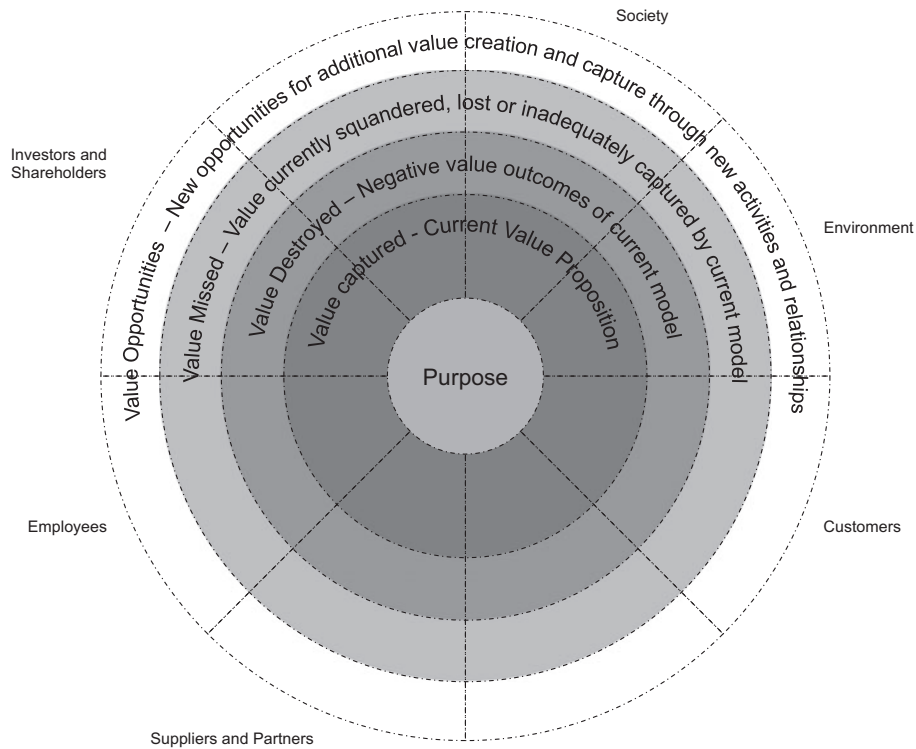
Society

Investors and Shareholders

Environment

Value Opportunities – New opportunities for additional value creation and capture through new activities and relationships

Value Missed – Value currently squandered, lost or inadequately captured by current model

Value Destroyed – Negative value outcomes of current model

Value captured - Current Value Proposition

Purpose

Employees

Customers

Suppliers and Partners